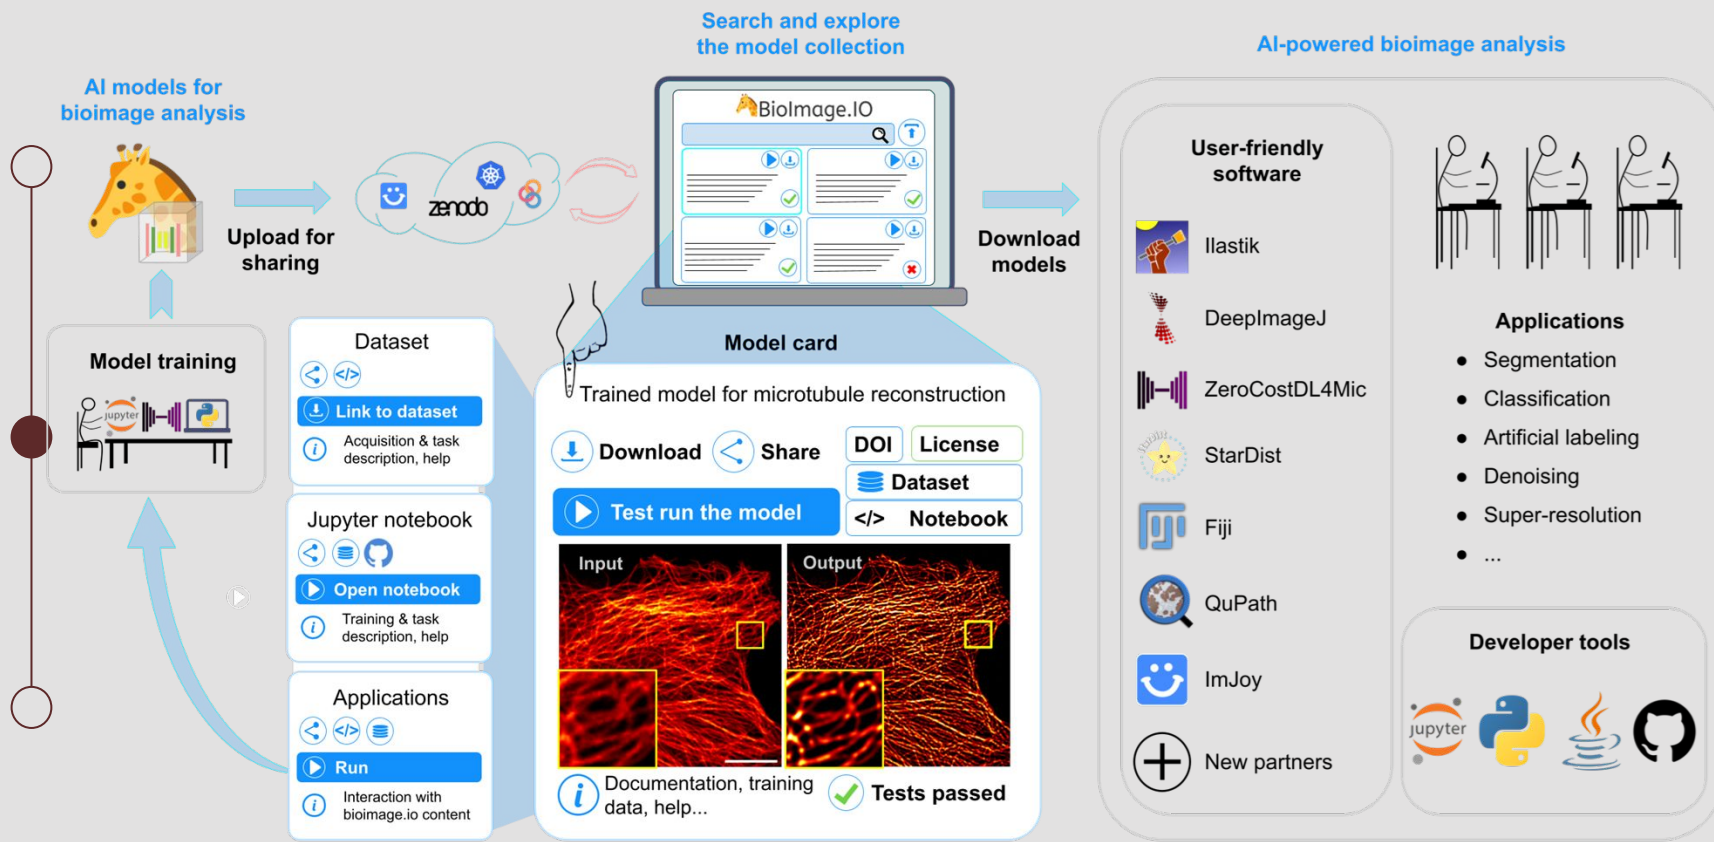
AI models for bioimage analysis

Upload for sharing

zenodo

Search and explore the model collection

BioImage.IO

Download models

AI-powered bioimage analysis

Model training

jupyter

Dataset

Link to dataset

Acquisition & task description, help

Jupyter notebook

Open notebook

Training & task description, help

Applications

Run

Interaction with bioimage.io content

Model card

Trained model for microtubule reconstruction

Download

Share

DOI

License

Dataset

Test run the model

</> Notebook

Input

Output

Documentation, training data, help...

Tests passed

User-friendly software

Ilastik

DeepImageJ

ZeroCostDL4Mic

StarDist

Fiji

QuPath

ImJoy

New partners

Applications

• Segmentation
• Classification
• Artificial labeling
• Denoising
• Super-resolution
• ...

Developer tools

jupyter